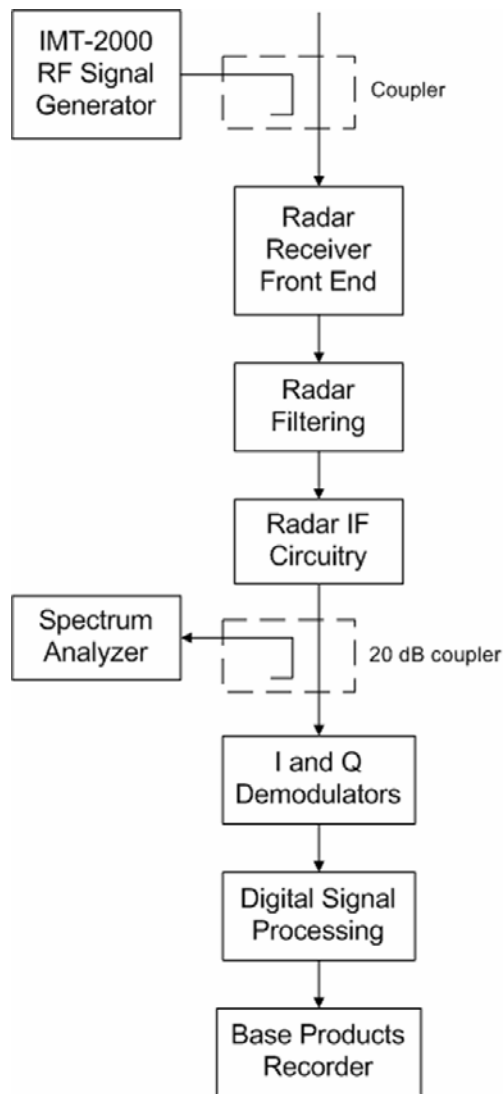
IMT-2000 RF Signal Generator

Coupler

Radar Receiver Front End

Radar Filtering

Radar IF Circuitry

Spectrum Analyzer

20 dB coupler

I and Q Demodulators

Digital Signal Processing

Base Products Recorder